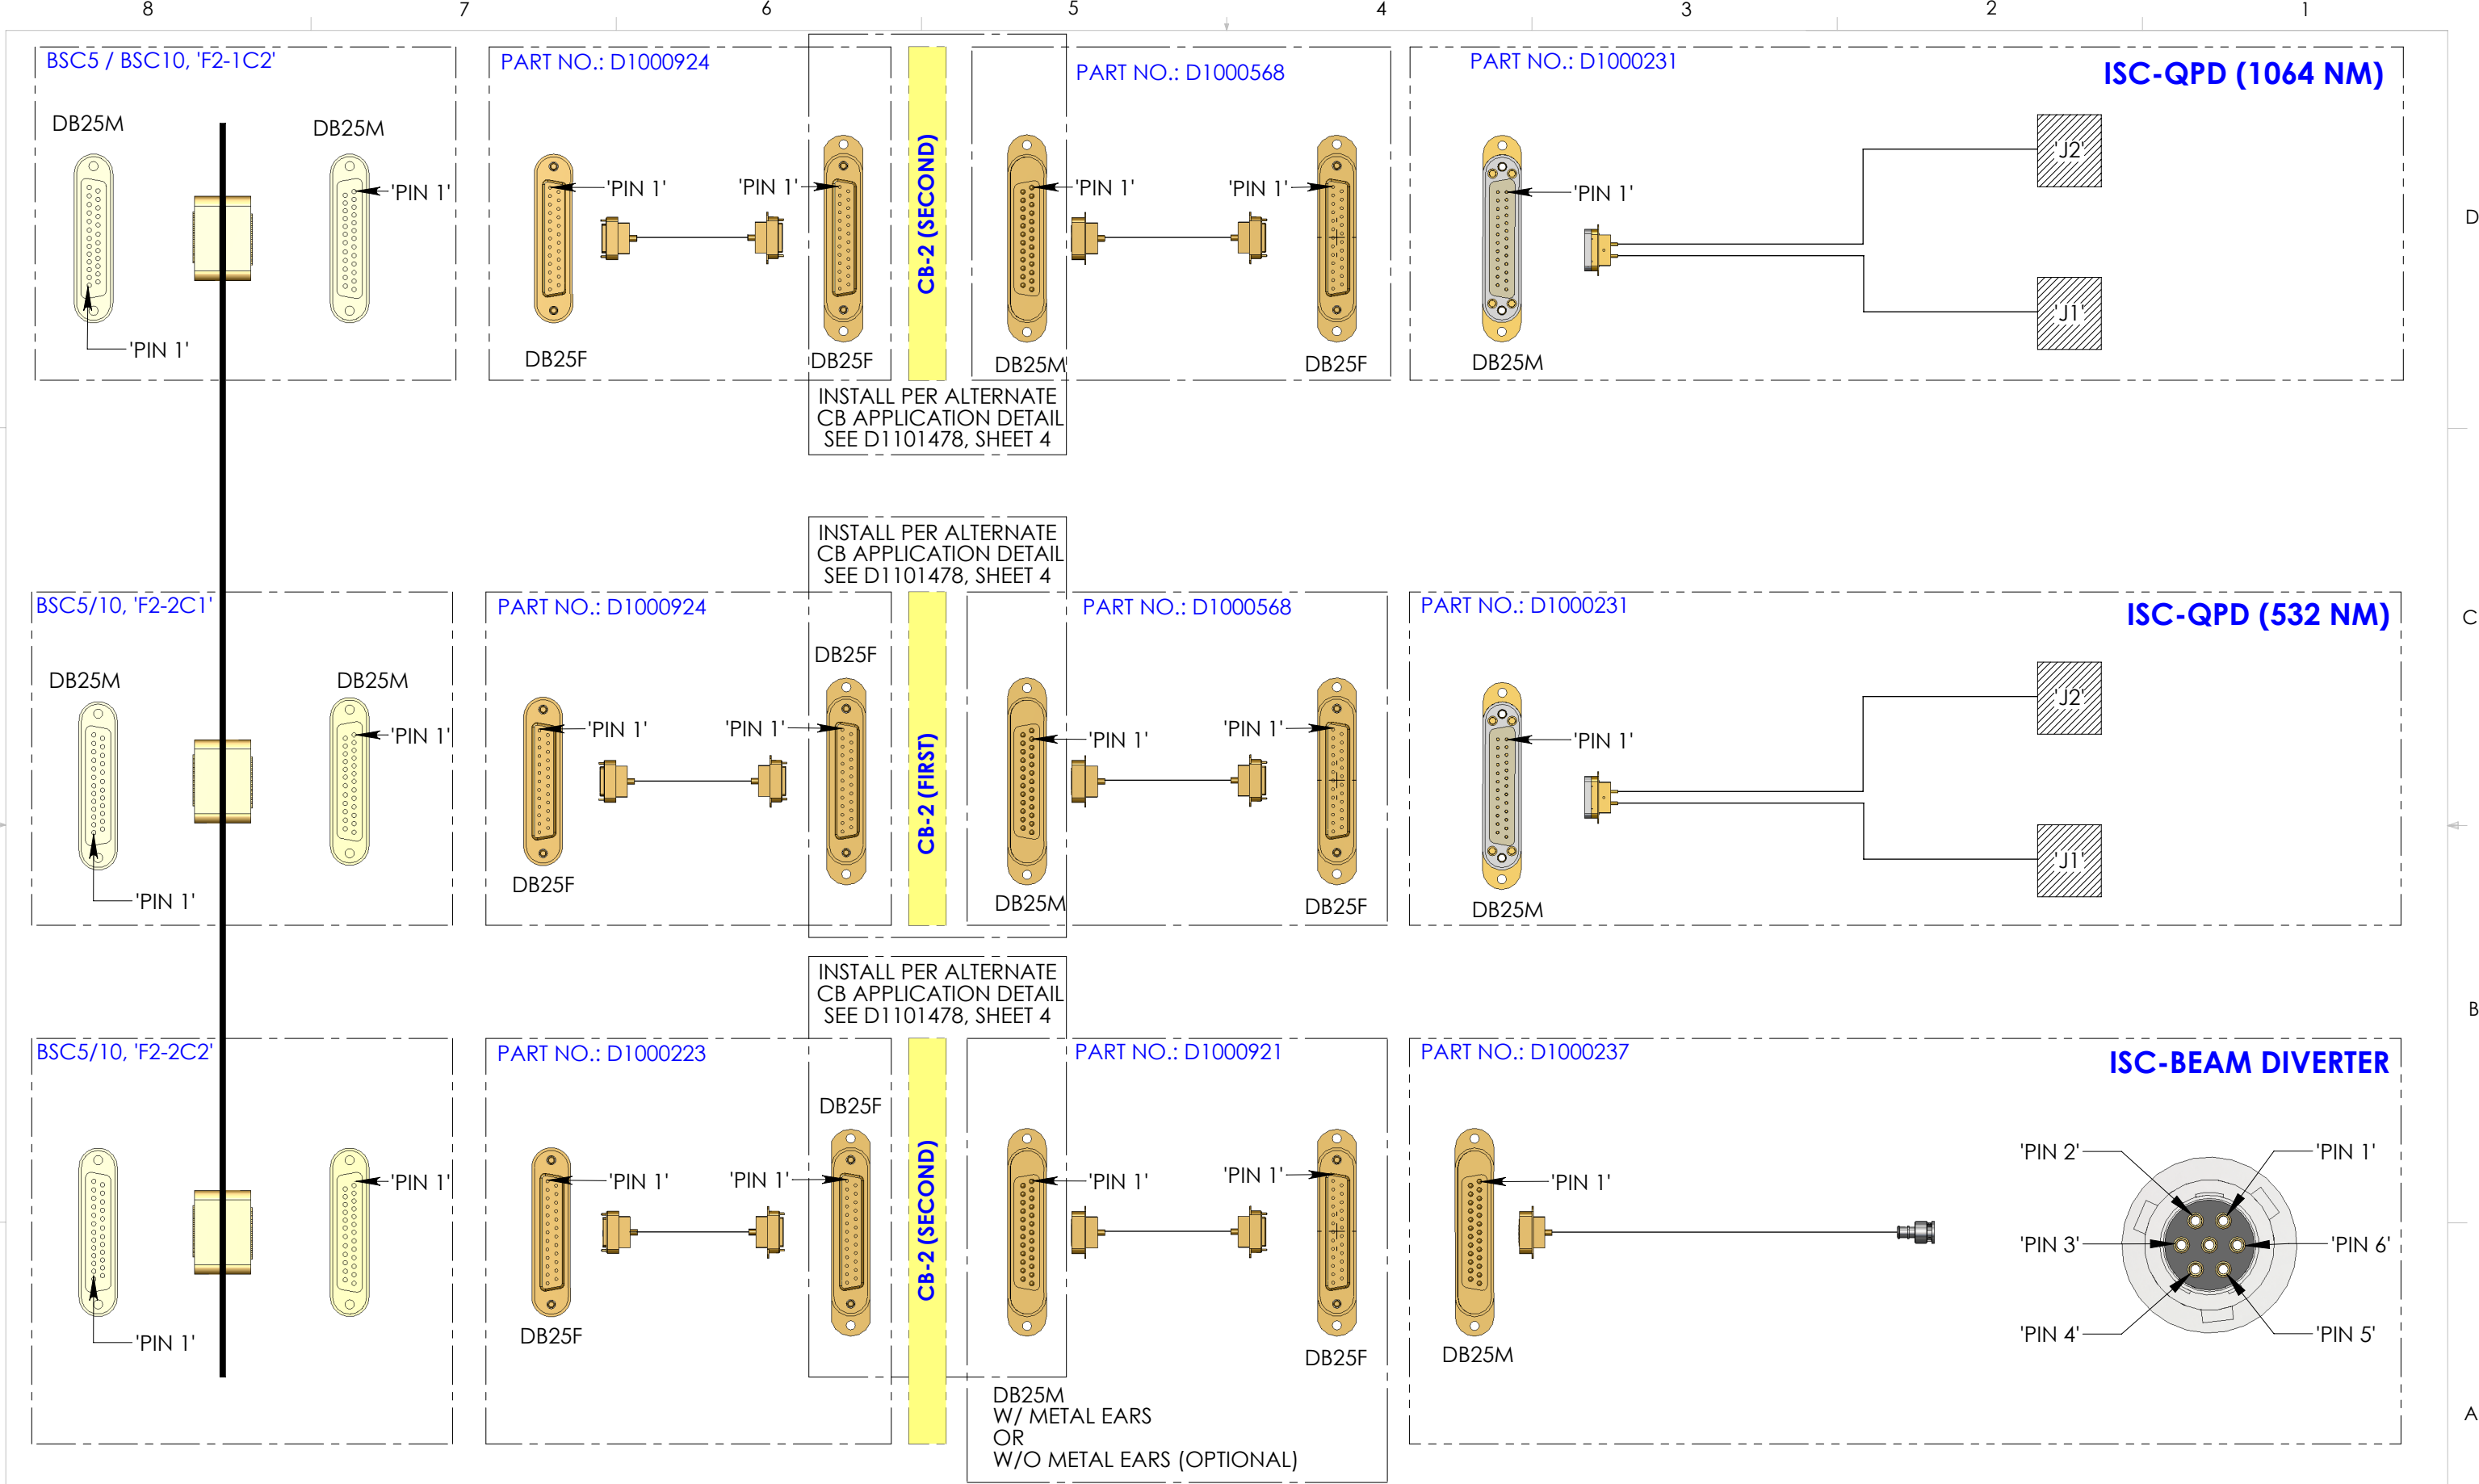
8 7 6 5 4 3 2 1

BSC5 / BSC10, 'F2-1C2'

DB25M

DB25M

'PIN 1'

'PIN 1'

PART NO.: D1000924

'PIN 1'

'PIN 1'

DB25F

DB25F

CB-2 (SECOND)

DB25M

PART NO.: D1000568

'PIN 1'

'PIN 1'

DB25F

PART NO.: D1000231

ISC-QPD (1064 NM)

'PIN 1'

'J2'

'J1'

DB25M

D

INSTALL PER ALTERNATE CB APPLICATION DETAIL SEE D1101478, SHEET 4

INSTALL PER ALTERNATE CB APPLICATION DETAIL SEE D1101478, SHEET 4

BSC5/10, 'F2-2C1'

DB25M

DB25M

'PIN 1'

'PIN 1'

PART NO.: D1000924

DB25F

'PIN 1'

'PIN 1'

DB25F

CB-2 (FIRST)

PART NO.: D1000568

'PIN 1'

'PIN 1'

DB25M

DB25F

PART NO.: D1000231

ISC-QPD (532 NM)

C

'PIN 1'

'J2'

'J1'

DB25M

INSTALL PER ALTERNATE CB APPLICATION DETAIL SEE D1101478, SHEET 4

B

BSC5/10, 'F2-2C2'

'PIN 1'

'PIN 1'

PART NO.: D1000223

DB25F

'PIN 1'

'PIN 1'

DB25F

CB-2 (SECOND)

PART NO.: D1000921

'PIN 1'

'PIN 1'

DB25F

PART NO.: D1000237

ISC-BEAM DIVERTER

'PIN 1'

'PIN 2'

'PIN 1'

'PIN 3'

'PIN 6'

'PIN 4'

'PIN 5'

DB25M

DB25M W/ METAL EARS OR W/O METAL EARS (OPTIONAL)

A